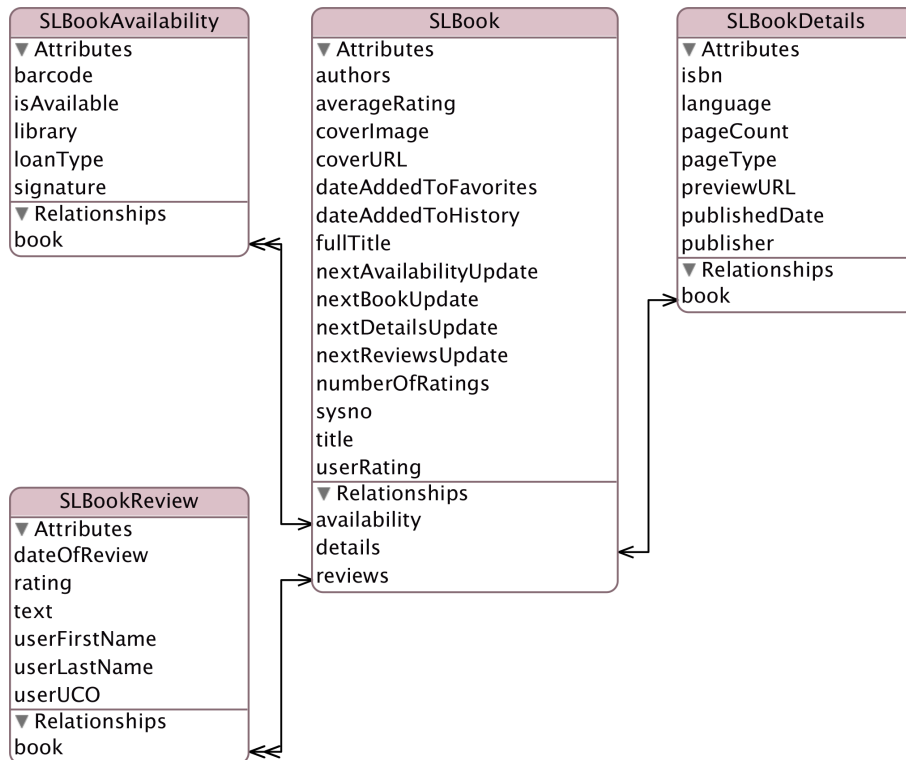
SLBookAvailability
▼ Attributes
barcode
isAvailable
library
loanType
signature
▼ Relationships
book

SLBook
▼ Attributes
authors
averageRating
coverImage
coverURL
dateAddedToFavorites
dateAddedToHistory
fullTitle
nextAvailabilityUpdate
nextBookUpdate
nextDetailsUpdate
nextReviewsUpdate
numberOfRatings
sysno
title
userRating
▼ Relationships
availability
details
reviews

SLBookDetails
▼ Attributes
isbn
language
pageCount
pageType
previewURL
publishedDate
publisher
▼ Relationships
book

SLBookReview
▼ Attributes
dateOfReview
rating
text
userFirstName
userLastName
userUCO
▼ Relationships
book